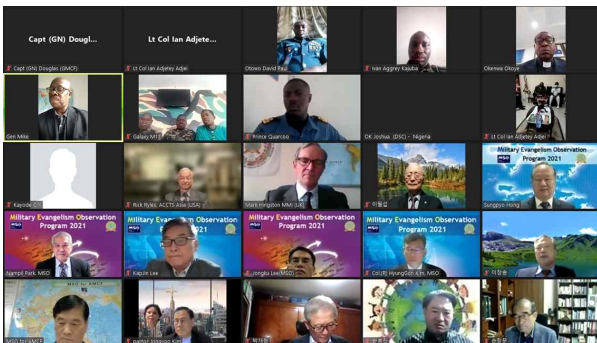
Capt (GN) Dougl...

Capt (GN) Douglas (GMCF)

Lt Col Ian Adjete...

Lt Col Ian Adjetey Adjei

Otowo David Paul

Ivan Aggrey Kajuba

Okewa Okoye

Gen Mike

Galaxy MEB

Prince Quarcoo

OK Joshua (DSC) - Nigeria

Lt Col Ian Adjetey Adjei

Kayode O

Rick Ryles, ACCTS Asia (USA)

Mark Hingston MMI (UK)

이필섭

Military Evangelism Observation Program 2021

Sungpyo Hong

Military Evangelism Observation Program 2021

Hyungil Park, MSO

Military Evangelism Observation Program 2021

Kapjin Lee

Military Evangelism Observation Program 2021

Jongku Lee(MSO)

Military Evangelism Observation Program 2021

Col(R) HyungGon Kim, MSO

이창호

MSO for AMCF

pastor Jongsoo Kim

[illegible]